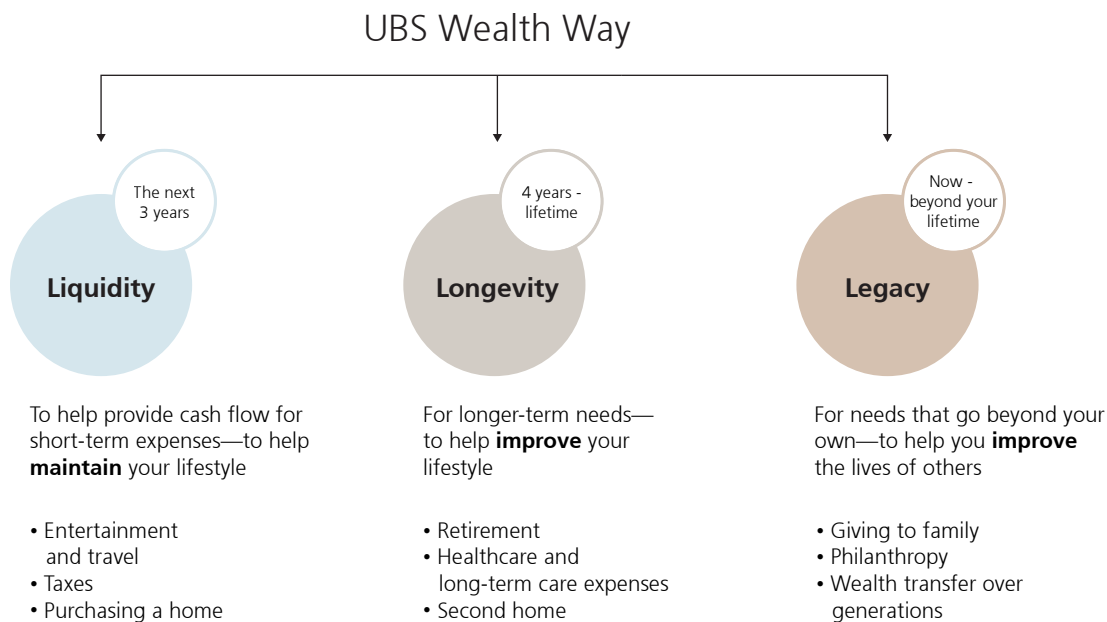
UBS Wealth Way

The next 3 years

Liquidity

To help provide cash flow for short-term expenses—to help **maintain** your lifestyle

• Entertainment and travel
• Taxes
• Purchasing a home

4 years - lifetime

Longevity

For longer-term needs—to help **improve** your lifestyle

• Retirement
• Healthcare and long-term care expenses
• Second home

Now - beyond your lifetime

Legacy

For needs that go beyond your own—to help you **improve** the lives of others

• Giving to family
• Philanthropy
• Wealth transfer over generations